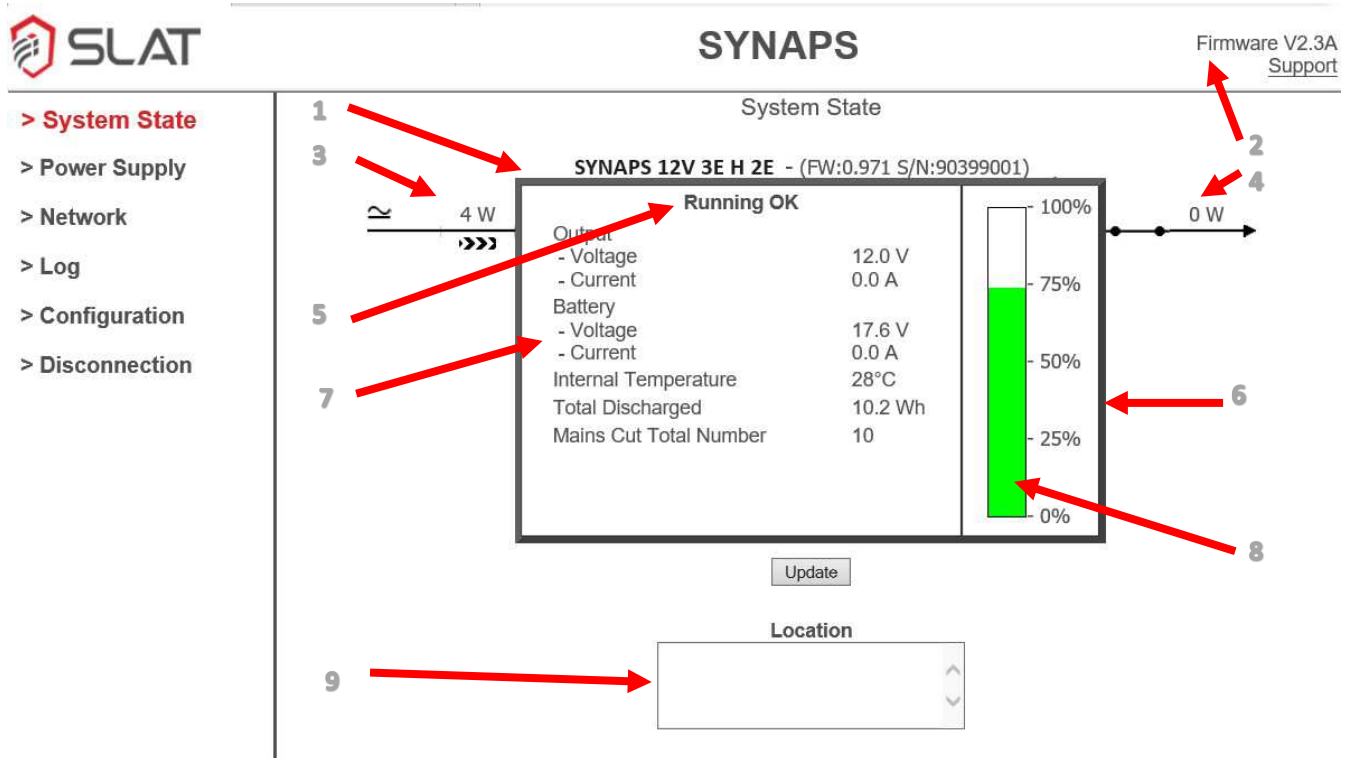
SLAT

SYNAPS

Firmware V2.3A
Support

> System State
> Power Supply
> Network
> Log
> Configuration
> Disconnection

System State

1
2
3
4

SYNAPS 12V 3E H 2E - (FW:0.971 S/N:90399001)

$\simeq$ 4 W

Running OK

Output
- Voltage 12.0 V
- Current 0.0 A
Battery
- Voltage 17.6 V
- Current 0.0 A
Internal Temperature 28°C
Total Discharged 10.2 Wh
Mains Cut Total Number 10

100%
75%
50%
25%
0%

0 W

5
6
7
8

Update

Location

9